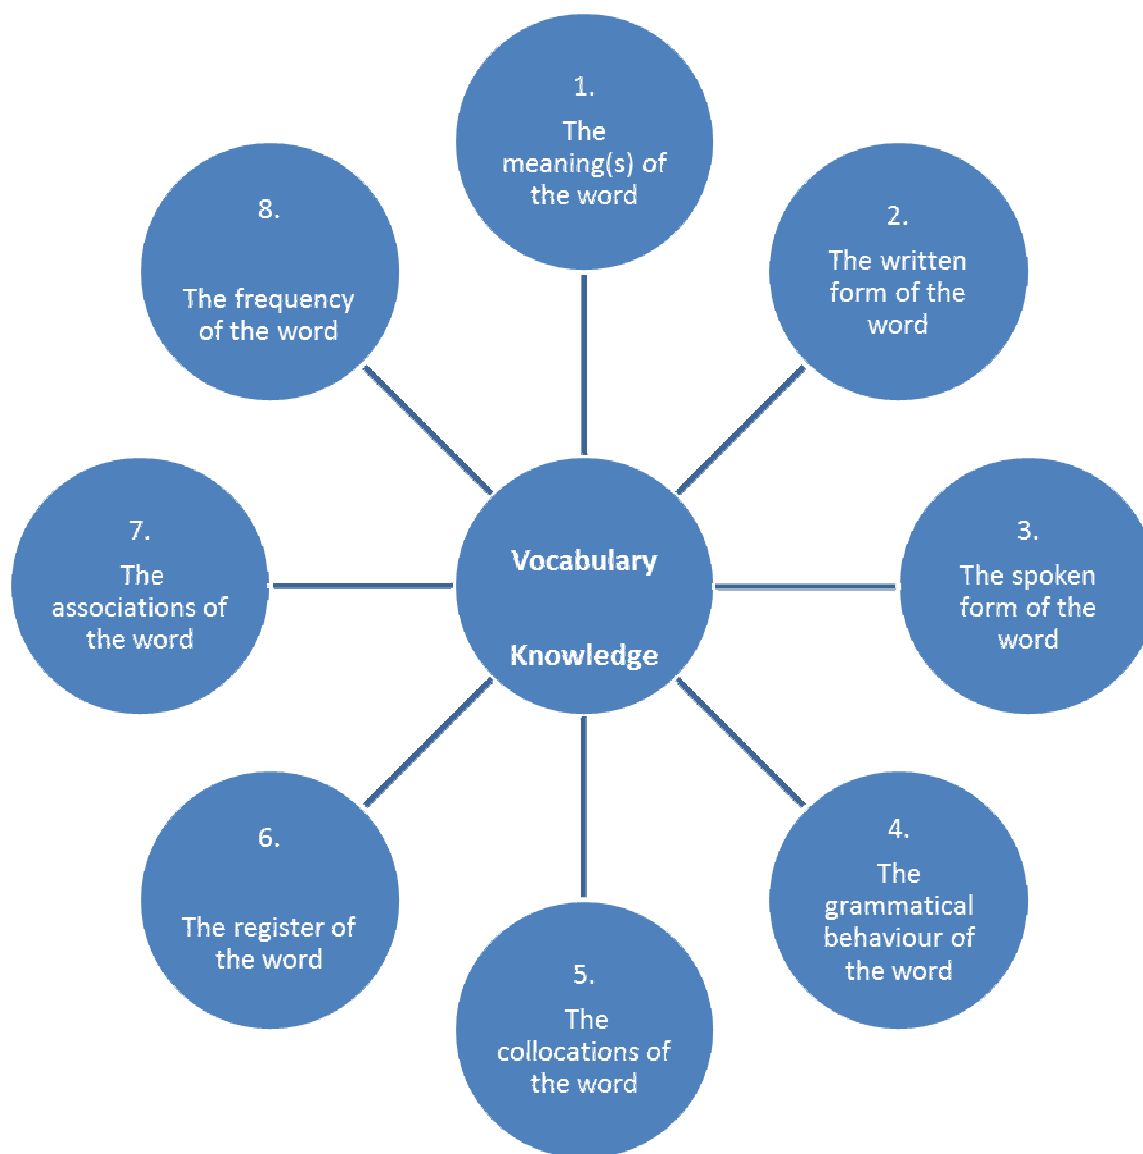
1.
The meaning(s) of the word

2.
The written form of the word

3.
The spoken form of the word

4.
The grammatical behaviour of the word

5.
The collocations of the word

6.
The register of the word

7.
The associations of the word

8.
The frequency of the word

Vocabulary

Knowledge